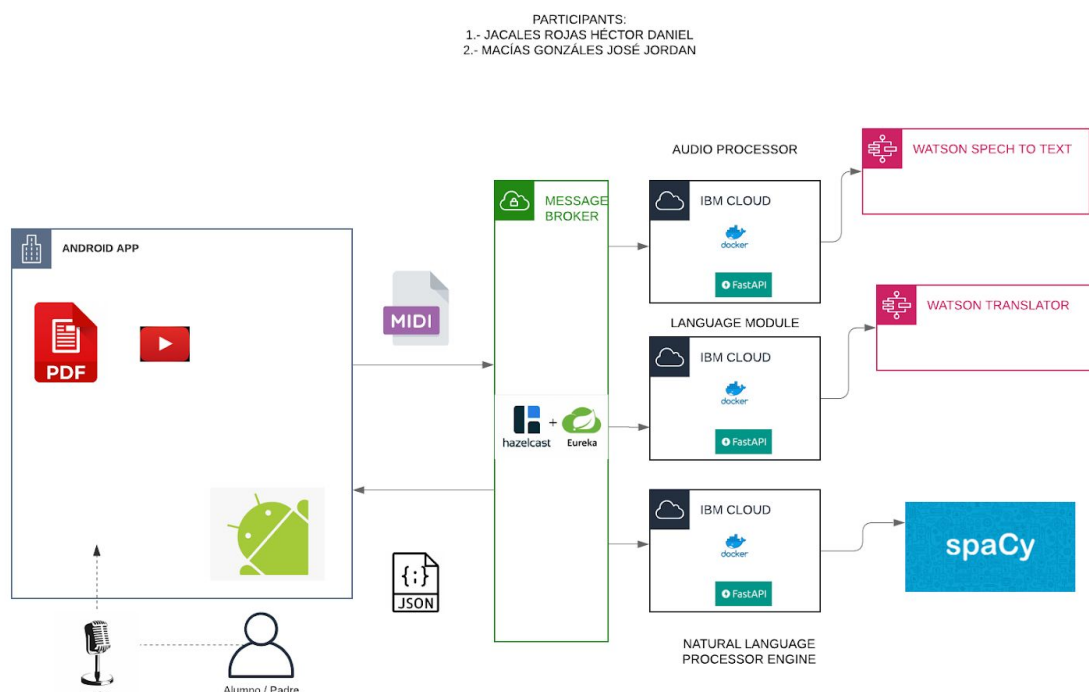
PARTICIPANTS:
1.- JACALES ROJAS HÉCTOR DANIEL
2.- MACÍAS GONZÁLES JOSÉ JORDAN

ANDROID APP

PDF

MIDI

MESSAGE BROKER

hazelcast + Eureka

JSON

AUDIO PROCESSOR

IBM CLOUD
docker
FastAPI

WATSON SPECH TO TEXT

LANGUAGE MODULE

IBM CLOUD
docker
FastAPI

WATSON TRANSLATOR

IBM CLOUD
docker
FastAPI

spaCy

NATURAL LANGUAGE PROCESSOR ENGINE

Alumno / Padre